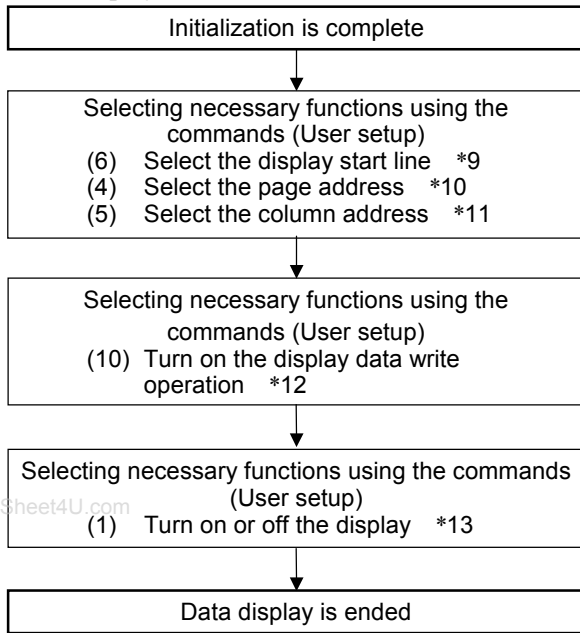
Initialization is complete

Selecting necessary functions using the commands (User setup)
(6) Select the display start line *9
(4) Select the page address *10
(5) Select the column address *11

Selecting necessary functions using the commands (User setup)
(10) Turn on the display data write operation *12

Selecting necessary functions using the commands (User setup)
(1) Turn on or off the display *13

Sheet4U.com

Data display is ended